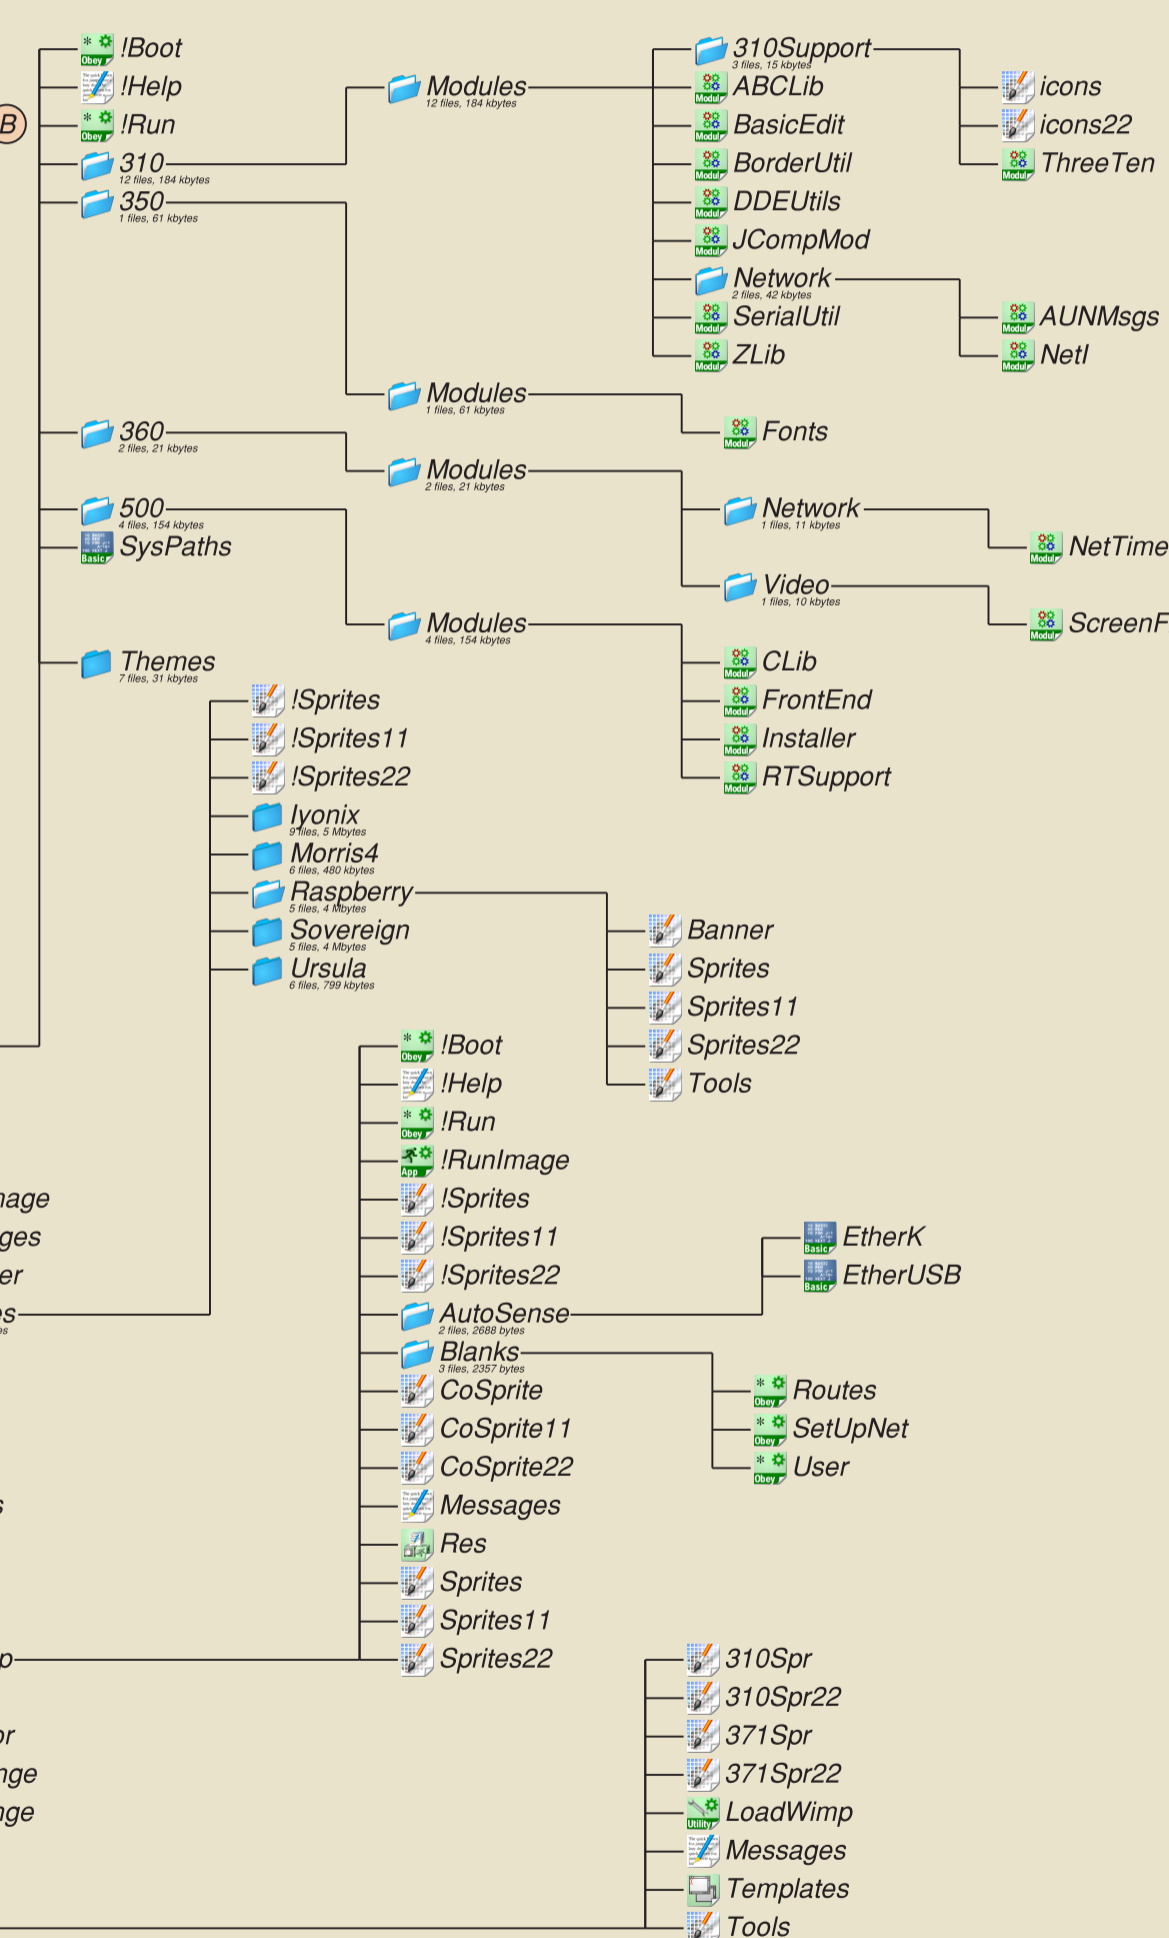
B

!Boot
!Help
!Run
310
12 files, 184 kbytes
350
1 files, 61 kbytes
360
2 files, 21 kbytes
500
4 files, 154 kbytes
SysPaths
Themes
7 files, 31 kbytes

Modules
12 files, 184 kbytes
Modules
1 files, 61 kbytes
Modules
2 files, 21 kbytes
Modules
4 files, 154 kbytes

310Support
3 files, 15 kbytes
ABCLib
BasicEdit
BorderUtil
DDEUtils
JCompMod
Network
2 files, 42 kbytes
SerialUtil
ZLib

icons
icons22
ThreeTen
AUNMsgs
NetI

Fonts
Network
1 files, 11 kbytes
Video
1 files, 10 kbytes
NetTime
ScreenF

CLib
FrontEnd
Installer
RTSupport

!Sprites
!Sprites11
!Sprites22
Iyonix
9 files, 5 Mbytes
Morris4
6 files, 480 kbytes
Raspberry
5 files, 4 Mbytes
Sovereign
5 files, 4 Mbytes
Ursula
6 files, 799 kbytes

Banner
Sprites
Sprites11
Sprites22
Tools

nage
ges
er
es
s
p
or
nge
ge

!Boot
!Help
!Run
!RunImage
!Sprites
!Sprites11
!Sprites22
AutoSense
2 files, 2688 bytes
Blanks
3 files, 2357 bytes
CoSprite
CoSprite11
CoSprite22
Messages
Res
Sprites
Sprites11
Sprites22

EtherK
EtherUSB
Routes
SetUpNet
User

310Spr
310Spr22
371Spr
371Spr22
LoadWimp
Messages
Templates
Tools